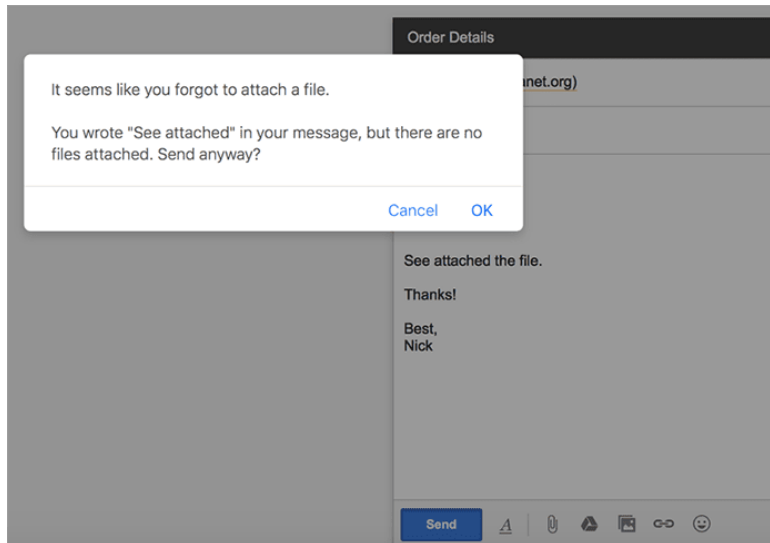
Order Details

It seems like you forgot to attach a file.

You wrote "See attached" in your message, but there are no files attached. Send anyway?

Cancel OK

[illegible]anet.org)

See attached the file.

Thanks!

Best,
Nick

Send